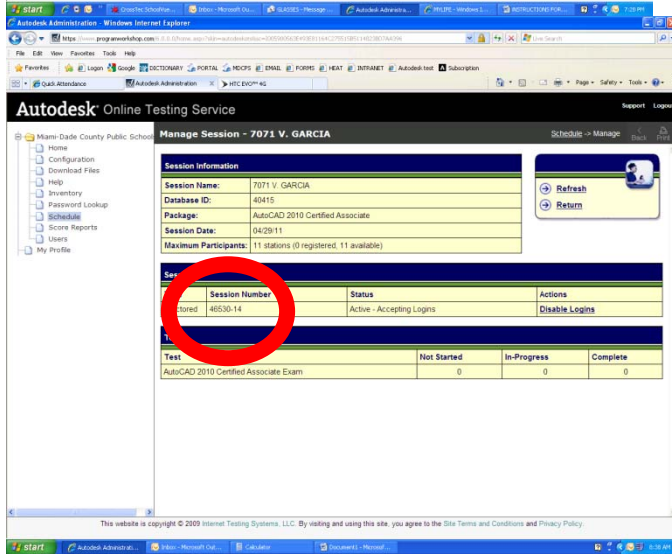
start | CrossTec SchoolVue... | Inbox - Microsoft Ou... | GLASSES - Message ... | Autodesk Administra... | MYLIFE - Windows I... | INSTRUCTIONS FOR... | 7:28 PM

Autodesk Administration - Windows Internet Explorer

https://www.programworkshop.com/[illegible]

Live Search

File Edit View Favorites Tools Help

Favorites | Logon | Google | DICTIONARY | PORTAL | MDCPS | EMAIL | FORMS | HEAT | INTRANET | Autodesk test | Subscription

Quick Attendance | Autodesk Administration | HTC EVO™ 4G

Page | Safety | Tools

Autodesk® Online Testing Service

Support Logout

Miami-Dade County Public School
Home
Configuration
Download Files
Help
Inventory
Password Lookup
Schedule
Score Reports
Users
My Profile

Manage Session - 7071 V. GARCIA

Schedule -> Manage

Back Print

Session Information

| Session Name: | 7071 V. GARCIA |
|---|---|
| Database ID: | 40415 |
| Package: | AutoCAD 2010 Certified Associate |
| Session Date: | 04/29/11 |
| Maximum Participants: | 11 stations (0 registered, 11 available) |

Refresh
Return

Ses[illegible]

| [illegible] | Session Number | Status | Actions |
|---|---|---|---|
| ctored | 46530-14 | Active - Accepting Logins | Disable Logins |

T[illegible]

| Test | Not Started | In-Progress | Complete |
|---|---|---|---|
| AutoCAD 2010 Certified Associate Exam | 0 | 0 | 0 |

This website is copyright © 2009 Internet Testing Systems, LLC. By visiting and using this site, you agree to the Site Terms and Conditions and Privacy Policy.

start | Autodesk Administrati... | Inbox - Microsoft Out... | Calculator | Document1 - Microsof... | 8:39 AM